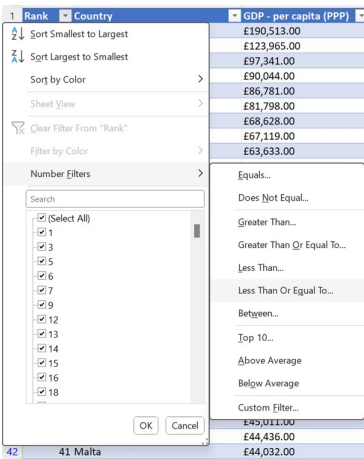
1 Rank Country GDP - per capita (PPP)

Sort Smallest to Largest
Sort Largest to Smallest
Sort by Color
Sheet View
Clear Filter From "Rank"
Filter by Color
Number Filters
Search
(Select All)
1
3
5
6
7
9
12
13
14
15
16
18

OK
Cancel

£190,513.00
£123,965.00
£97,341.00
£90,044.00
£86,781.00
£81,798.00
£68,628.00
£67,119.00
£63,633.00

Equals...
Does Not Equal...
Greater Than...
Greater Than Or Equal To...
Less Than...
Less Than Or Equal To...
Between...
Top 10...
Above Average
Below Average
Custom Filter...

£45,011.00
£44,436.00
42 41 Malta £44,032.00